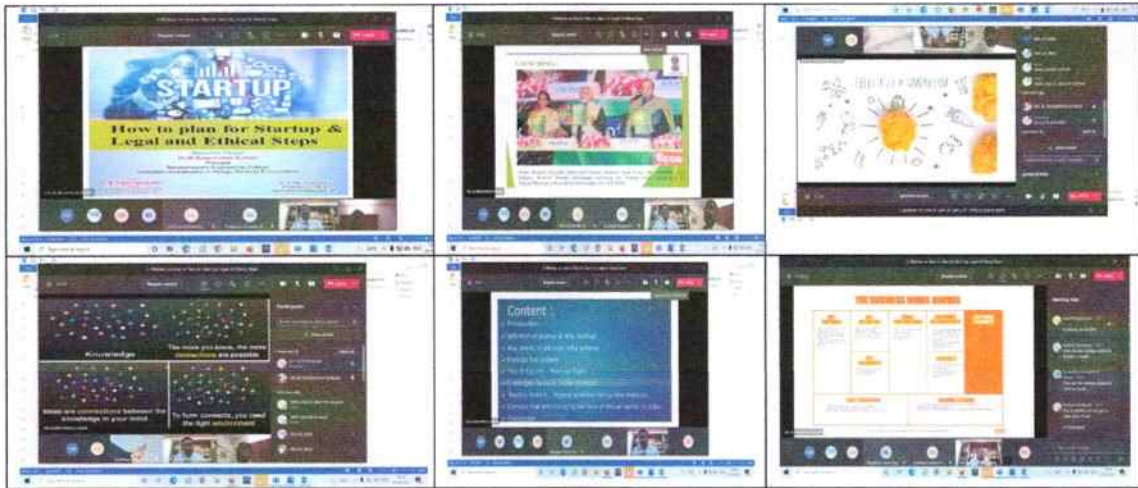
STARTUP

How to plan for Startup & Legal and Ethical Steps

Knowledge

The more you know, the more connections are possible

Ideas are connections between the knowledge in your mind

To form connects, you need the right environment

Content :

THE BUSINESS MODEL CANVAS

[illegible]